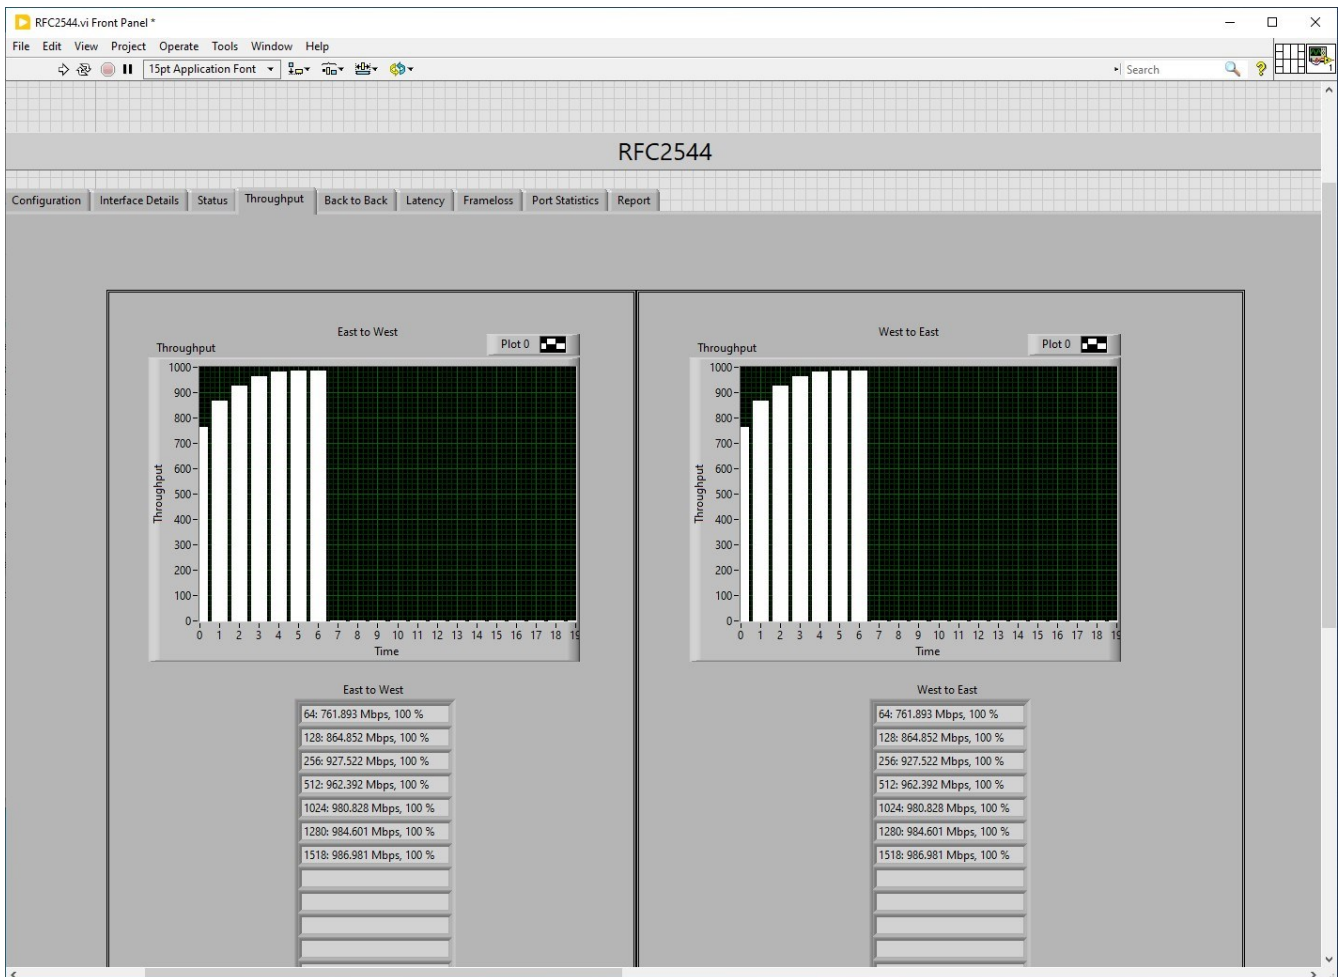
RFC2544.vi Front Panel *

File Edit View Project Operate Tools Window Help

15pt Application Font

Search

RFC2544

Configuration | Interface Details | Status | Throughput | Back to Back | Latency | Frameloss | Port Statistics | Report

East to West

Plot 0

Throughput

1000
900
800
700
600
500
400
300
200
100
0

Throughput

0 1 2 3 4 5 6 7 8 9 10 11 12 13 14 15 16 17 18 19

Time

West to East

Plot 0

Throughput

1000
900
800
700
600
500
400
300
200
100
0

Throughput

0 1 2 3 4 5 6 7 8 9 10 11 12 13 14 15 16 17 18 19

Time

East to West

64: 761.893 Mbps, 100 %
128: 864.852 Mbps, 100 %
256: 927.522 Mbps, 100 %
512: 962.392 Mbps, 100 %
1024: 980.828 Mbps, 100 %
1280: 984.601 Mbps, 100 %
1518: 986.981 Mbps, 100 %

West to East

64: 761.893 Mbps, 100 %
128: 864.852 Mbps, 100 %
256: 927.522 Mbps, 100 %
512: 962.392 Mbps, 100 %
1024: 980.828 Mbps, 100 %
1280: 984.601 Mbps, 100 %
1518: 986.981 Mbps, 100 %